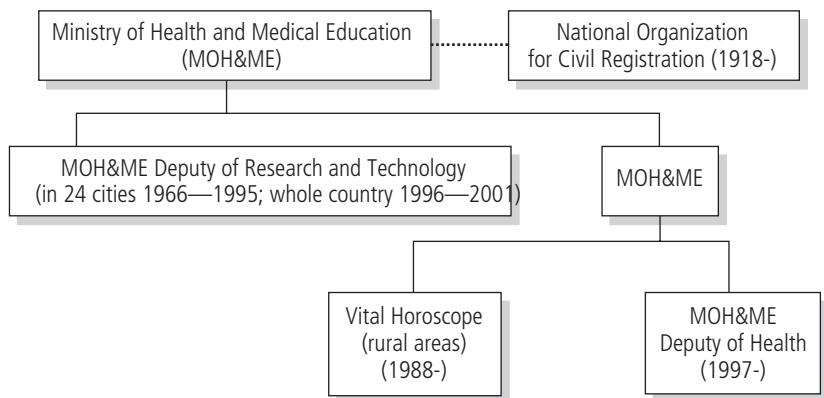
Ministry of Health and Medical Education (MOH&ME)

National Organization for Civil Registration (1918-)

MOH&ME Deputy of Research and Technology (in 24 cities 1966—1995; whole country 1996—2001)

MOH&ME

Vital Horoscope (rural areas) (1988-)

MOH&ME Deputy of Health (1997-)